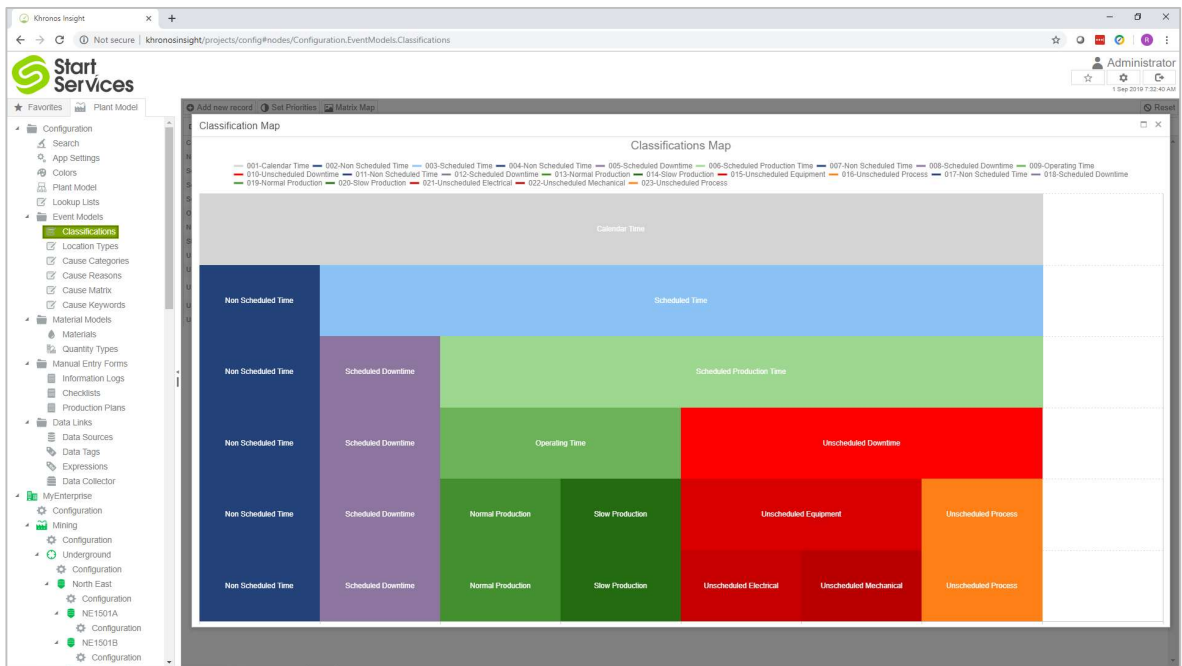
Khronos Insight × +

← → C ⓘ Not secure | khronosinsight/projects/config#nodes/Configuration.EventModels.Classifications

Start Services

Administrator

1 Sep 2019 7:32:40 AM

★ Favorites Plant Model

Configuration
Search
App Settings
Colors
Plant Model
Lookup Lists
Event Models
Classifications
Location Types
Cause Categories
Cause Reasons
Cause Matrix
Cause Keywords
Material Models
Materials
Quantity Types
Manual Entry Forms
Information Logs
Checklists
Production Plans
Data Links
Data Sources
Data Tags
Expressions
Data Collector
MyEnterprise
Configuration
Mining
Configuration
Underground
Configuration
North East
Configuration
NE1501A
Configuration
NE1501B
Configuration

Add new record Set Priorities Matrix Map

Reset

Classification Map

Classifications Map

001-Calendar Time 002-Non Scheduled Time 003-Scheduled Time 004-Non Scheduled Time 005-Scheduled Downtime 006-Scheduled Production Time 007-Non Scheduled Time 008-Scheduled Downtime 009-Operating Time 010-Unscheduled Downtime 011-Non Scheduled Time 012-Scheduled Downtime 013-Normal Production 014-Slow Production 015-Unscheduled Equipment 016-Unscheduled Process 017-Non Scheduled Time 018-Scheduled Downtime 019-Normal Production 020-Slow Production 021-Unscheduled Electrical 022-Unscheduled Mechanical 023-Unscheduled Process

Calendar Time

Non Scheduled Time
Scheduled Time

Non Scheduled Time
Scheduled Downtime
Scheduled Production Time

Non Scheduled Time
Scheduled Downtime
Operating Time
Unscheduled Downtime

Non Scheduled Time
Scheduled Downtime
Normal Production
Slow Production
Unscheduled Equipment
Unscheduled Process

Non Scheduled Time
Scheduled Downtime
Normal Production
Slow Production
Unscheduled Electrical
Unscheduled Mechanical
Unscheduled Process